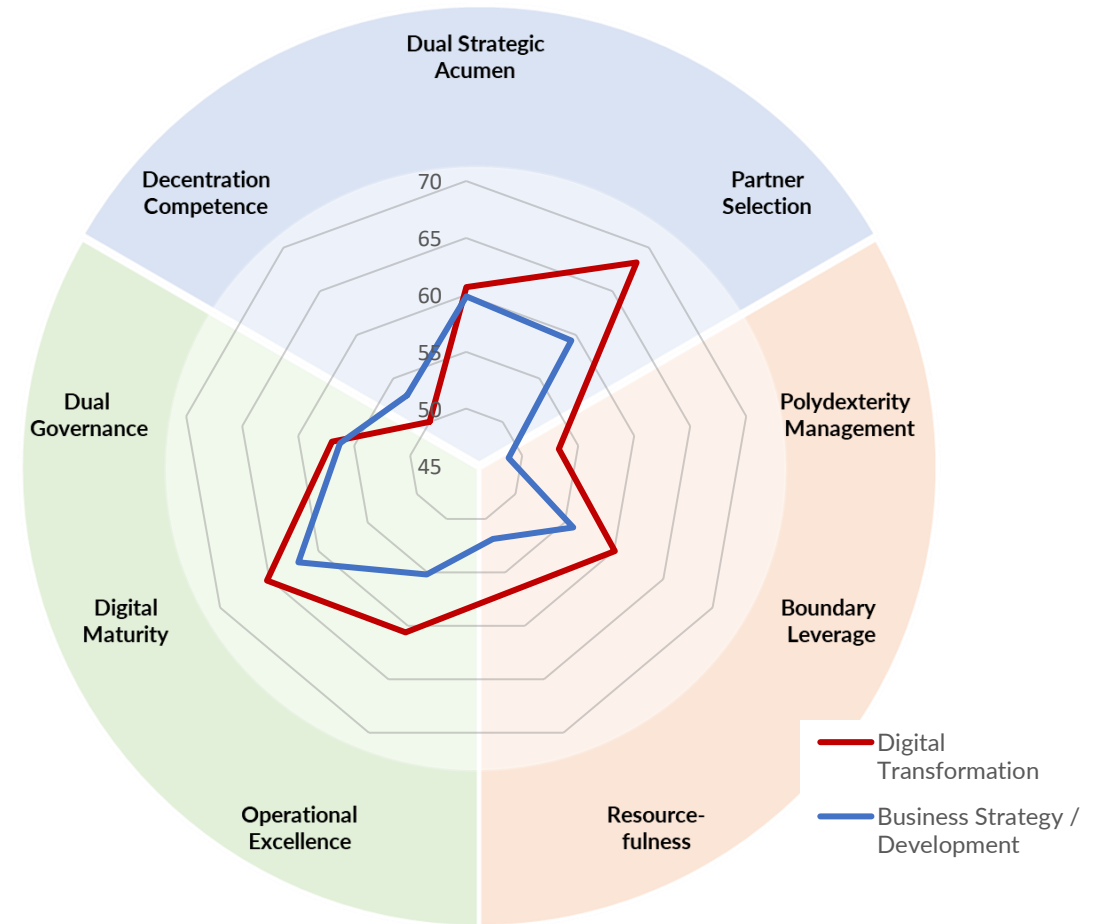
Dual Strategic Acumen

Decentration Competence

Partner Selection

70

65

60

55

50

45

Dual Governance

Polydexterity Management

Digital Maturity

Boundary Leverage

Operational Excellence

Resource-fulness

Digital Transformation

Business Strategy / Development